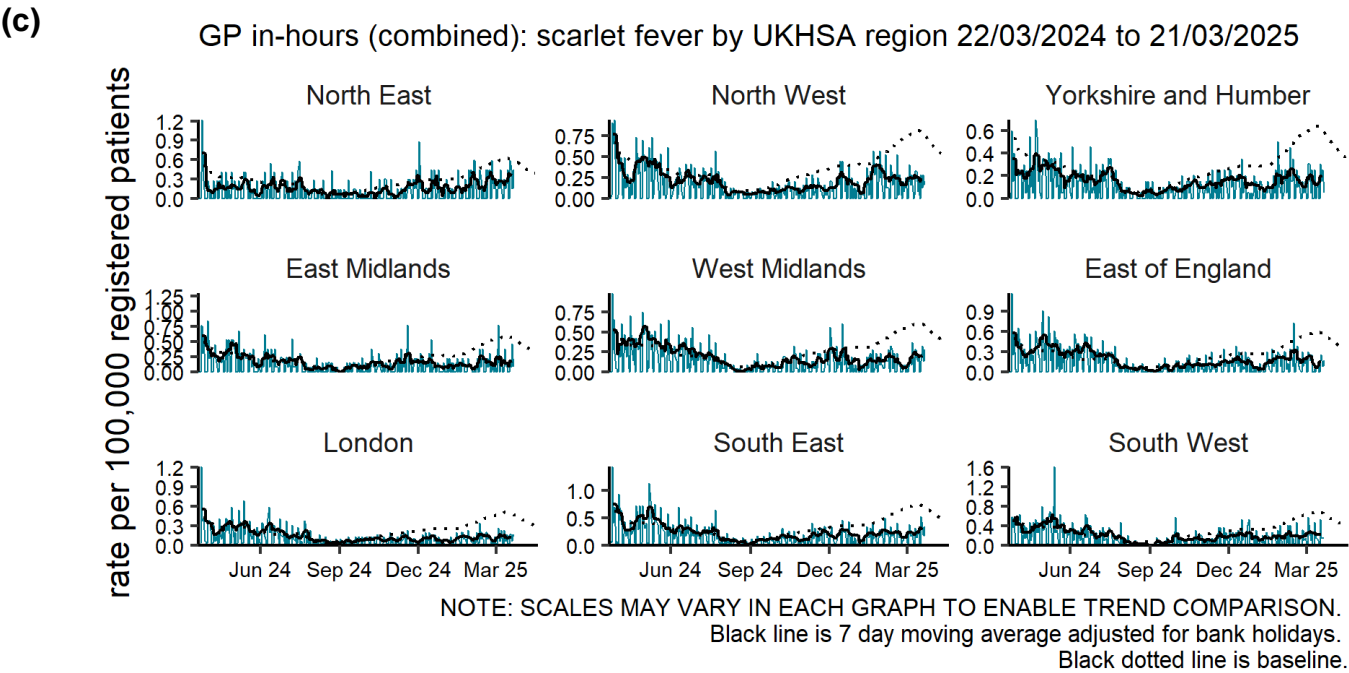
(c)

GP in-hours (combined): scarlet fever by UKHSA region 22/03/2024 to 21/03/2025

rate per 100,000 registered patients

North East
1.2
0.9
0.6
0.3
0.0

North West
0.75
0.50
0.25
0.00

Yorkshire and Humber
0.6
0.4
0.2
0.0

East Midlands
1.25
1.00
0.75
0.50
0.25
0.00

West Midlands
0.75
0.50
0.25
0.00

East of England
0.9
0.6
0.3
0.0

London
1.2
0.9
0.6
0.3
0.0
Jun 24 Sep 24 Dec 24 Mar 25

South East
1.0
0.5
0.0
Jun 24 Sep 24 Dec 24 Mar 25

South West
1.6
1.2
0.8
0.4
0.0
Jun 24 Sep 24 Dec 24 Mar 25

NOTE: SCALES MAY VARY IN EACH GRAPH TO ENABLE TREND COMPARISON.
Black line is 7 day moving average adjusted for bank holidays.
Black dotted line is baseline.